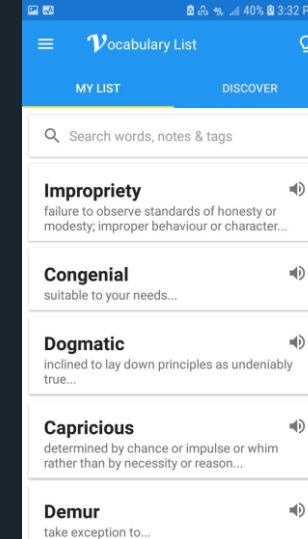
40% 3:32 P

Vocabulary List

MY LIST

DISCOVER

Search words, notes & tags

Impropriety
failure to observe standards of honesty or modesty; improper behaviour or character...

Congenial
suitable to your needs...

Dogmatic
inclined to lay down principles as undeniably true...

Capricious
determined by chance or impulse or whim rather than by necessity or reason...

Demur
take exception to...